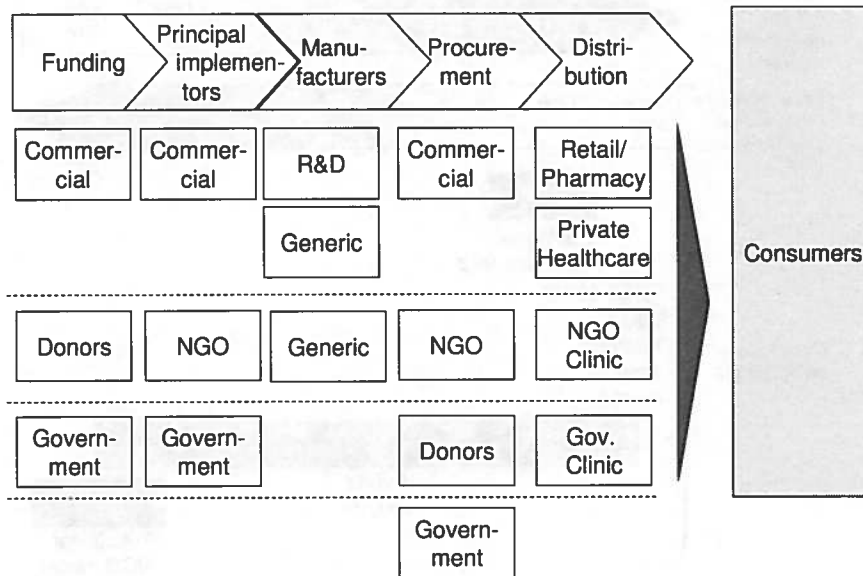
Funding

Principal implementors

Manufacturers

Procurement

Distribution

Commercial

Commercial

R&D

Commercial

Retail/ Pharmacy

Generic

Private Healthcare

Consumers

Donors

NGO

Generic

NGO

NGO Clinic

Government

Government

Donors

Gov. Clinic

Government